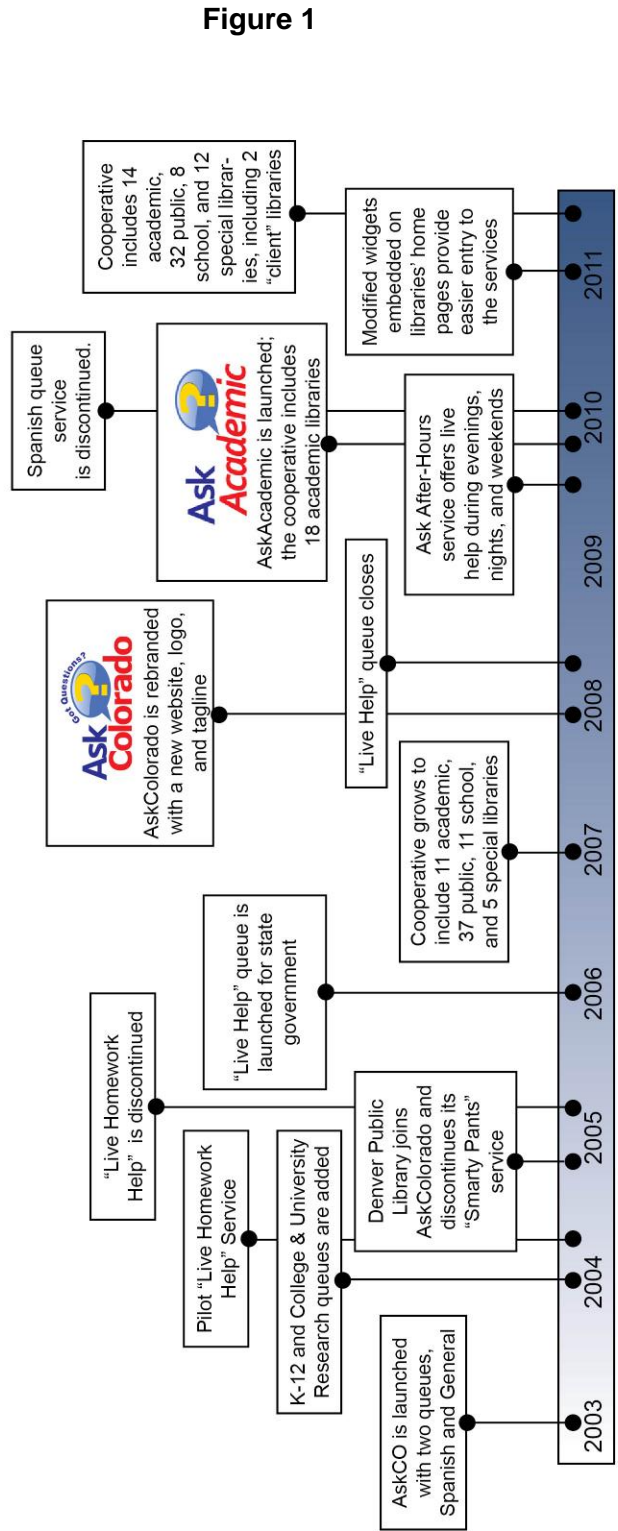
Figure 1

2003

2004

2005

2006

2007

2008

2009

2010

2011

AskCO is launched with two queues, Spanish and General

K-12 and College & University Research queues are added

Pilot "Live Homework Help" Service

Denver Public Library joins AskColorado and discontinues its "Smarty Pants" service

"Live Homework Help" is discontinued

"Live Help" queue is launched for state government

Cooperative grows to include 11 academic, 37 public, 11 school, and 5 special libraries

Got Questions? Ask Colorado

AskColorado is rebranded with a new website, logo, and tagline

"Live Help" queue closes

Ask After-Hours service offers live help during evenings, nights, and weekends

Ask Academic

AskAcademic is launched; the cooperative includes 18 academic libraries

Spanish queue service is discontinued.

Modified widgets embedded on libraries' home pages provide easier entry to the services

Cooperative includes 14 academic, 32 public, 8 school, and 12 special libraries, including 2 "client" libraries